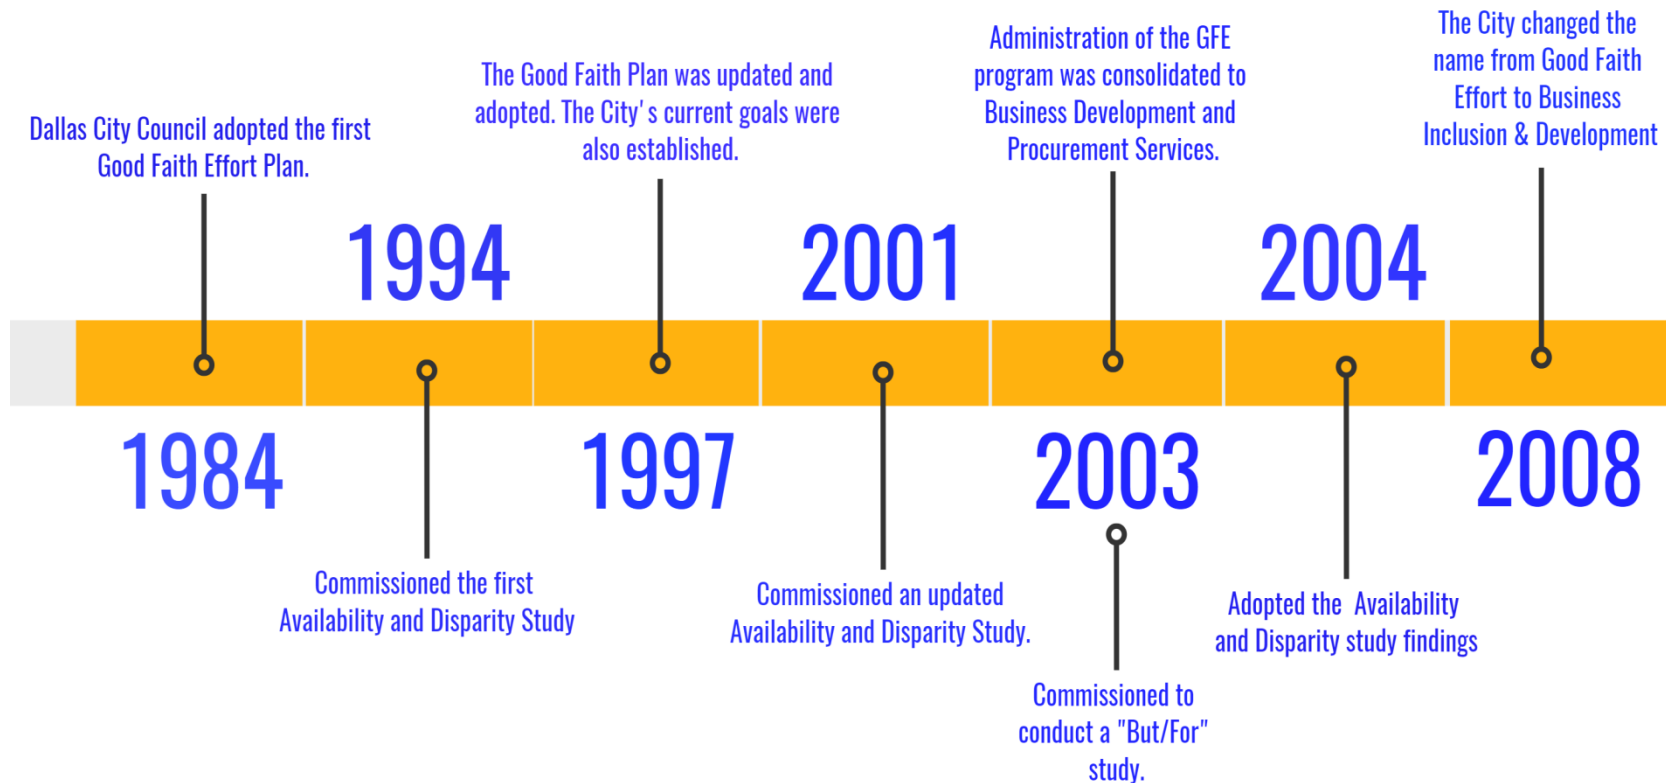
Dallas City Council adopted the first Good Faith Effort Plan.

1984

1994

Commissioned the first Availability and Disparity Study

The Good Faith Plan was updated and adopted. The City's current goals were also established.

1997

2001

Commissioned an updated Availability and Disparity Study.

Administration of the GFE program was consolidated to Business Development and Procurement Services.

2003

Commissioned to conduct a "But/For" study.

2004

Adopted the Availability and Disparity study findings

The City changed the name from Good Faith Effort to Business Inclusion & Development

2008